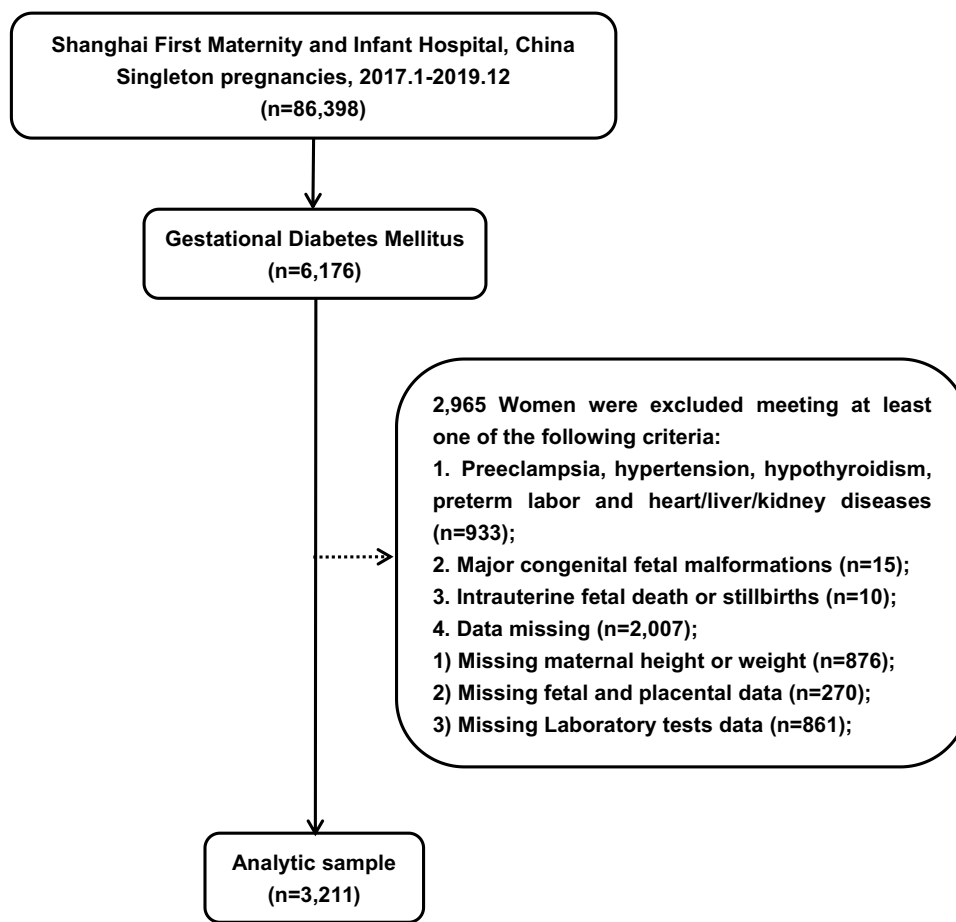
Shanghai First Maternity and Infant Hospital, China
Singleton pregnancies, 2017.1-2019.12
(n=86,398)

Gestational Diabetes Mellitus
(n=6,176)

2,965 Women were excluded meeting at least one of the following criteria:
1. Preeclampsia, hypertension, hypothyroidism, preterm labor and heart/liver/kidney diseases (n=933);
2. Major congenital fetal malformations (n=15);
3. Intrauterine fetal death or stillbirths (n=10);
4. Data missing (n=2,007);
1) Missing maternal height or weight (n=876);
2) Missing fetal and placental data (n=270);
3) Missing Laboratory tests data (n=861);

Analytic sample
(n=3,211)